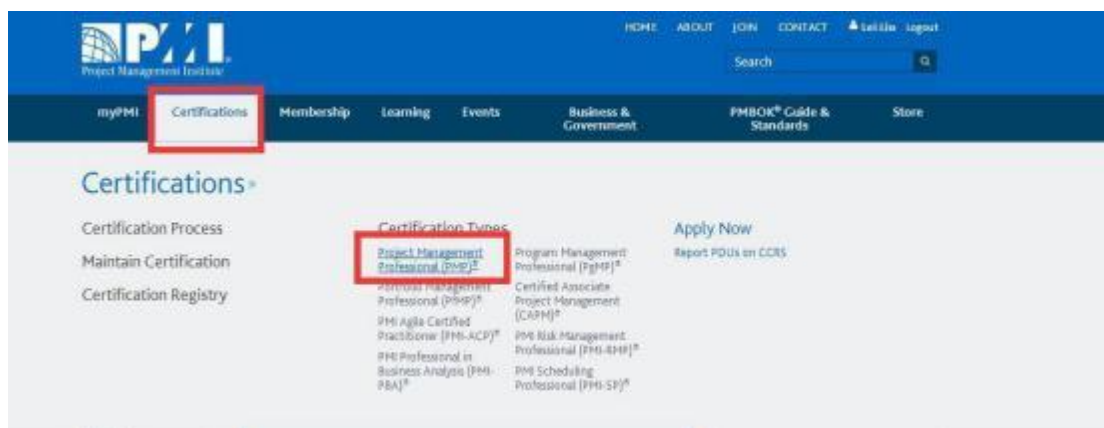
PMI
Project Management Institute

HOME ABOUT JOIN CONTACT Lei Liu Logout

Search

myPMI Certifications Membership Learning Events Business & Government PMBOK® Guide & Standards Store

Certifications

Certification Process
Maintain Certification
Certification Registry

Certification Types
Project Management Professional (PMP)®
Portfolio Management Professional (PfMP)®
PMI Agile Certified Practitioner (PMI-ACP)®
PMI Professional in Business Analysis (PMI-PBA)®
Program Management Professional (PgMP)®
Certified Associate Project Management (CAPM)®
PMI Risk Management Professional (PMI-RMP)®
PMI Scheduling Professional (PMI-SP)®

Apply Now
Report PDUs on CCRS